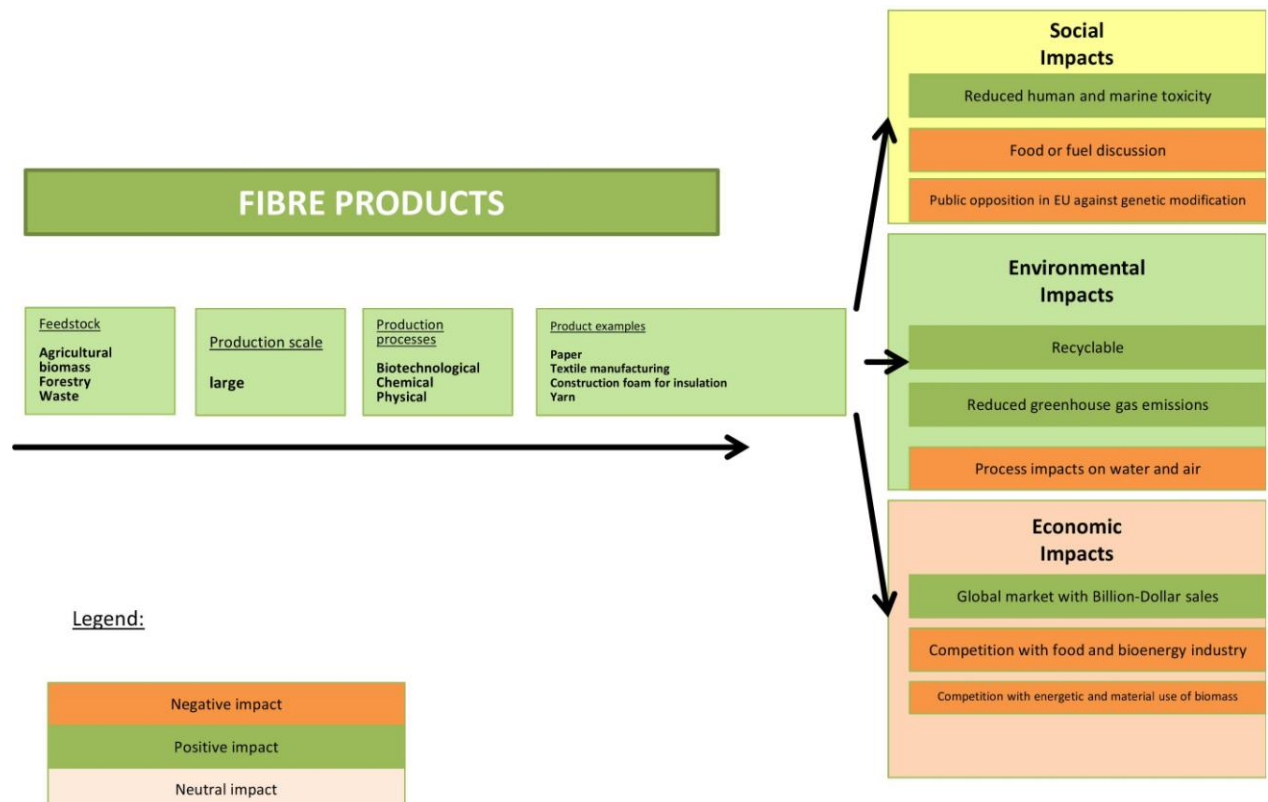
FIBRE PRODUCTS

Feedstock

Agricultural biomass
Forestry
Waste

Production scale

large

Production processes

Biotechnological
Chemical
Physical

Product examples

Paper
Textile manufacturing
Construction foam for insulation
Yarn

Social Impacts

Reduced human and marine toxicity

Food or fuel discussion

Public opposition in EU against genetic modification

Environmental Impacts

Recyclable

Reduced greenhouse gas emissions

Process impacts on water and air

Economic Impacts

Global market with Billion-Dollar sales

Competition with food and bioenergy industry

Competition with energetic and material use of biomass

Legend:

Negative impact

Positive impact

Neutral impact